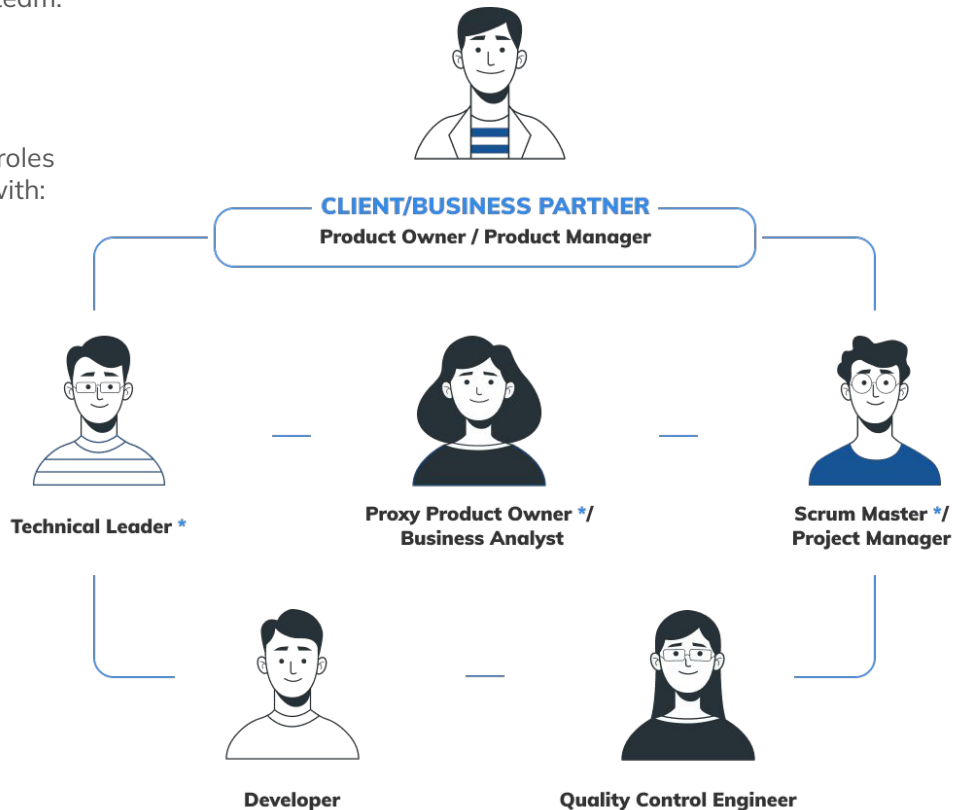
team.

roles
with:

CLIENT/BUSINESS PARTNER
Product Owner / Product Manager

Technical Leader *

Proxy Product Owner */
Business Analyst

Scrum Master */
Project Manager

Developer

Quality Control Engineer